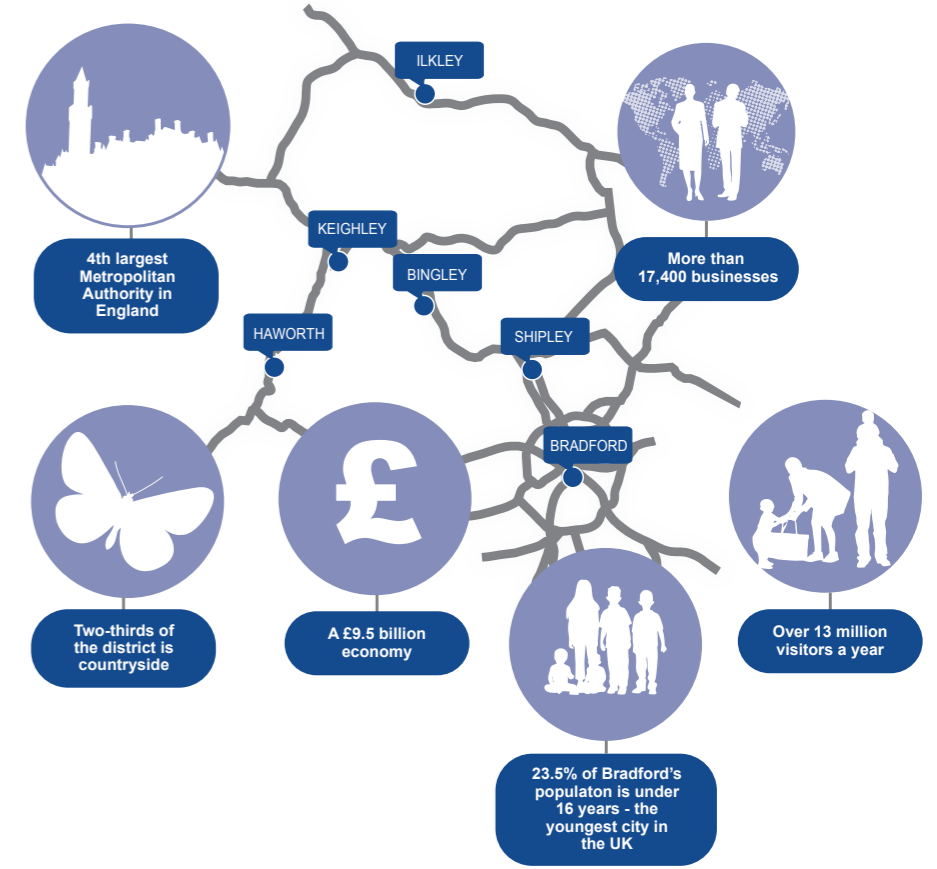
ILKLEY

4th largest Metropolitan Authority in England

KEIGHLEY

BINGLEY

More than 17,400 businesses

HAWORTH

SHIPLEY

BRADFORD

£

Two-thirds of the district is countryside

A £9.5 billion economy

Over 13 million visitors a year

23.5% of Bradford's populaton is under 16 years - the youngest city in the UK